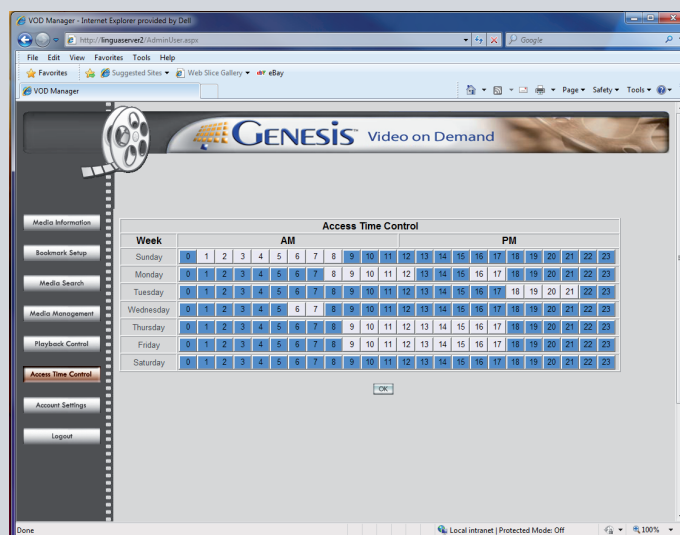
VOD Manager - Internet Explorer provided by Dell

http://linguaserver2/AdminUser.aspx

Google

File Edit View Favorites Tools Help

Favorites

Suggested Sites ▾

Web Slice Gallery ▾

eBay

VOD Manager

Page ▾ Safety ▾ Tools ▾

GENESIS™ Video on Demand

Media Information

Bookmark Setup

Media Search

Media Management

Playback Control

Access Time Control

Account Settings

Logout

Access Time Control

| Week | AM | | | | | | | | | | | | PM | | | | | | | | | | | |
|---|---|---|---|---|---|---|---|---|---|---|---|---|---|---|---|---|---|---|---|---|---|---|---|---|
| Sunday | 0 | 1 | 2 | 3 | 4 | 5 | 6 | 7 | 8 | 9 | 10 | 11 | 12 | 13 | 14 | 15 | 16 | 17 | 18 | 19 | 20 | 21 | 22 | 23 |
| Monday | 0 | 1 | 2 | 3 | 4 | 5 | 6 | 7 | 8 | 9 | 10 | 11 | 12 | 13 | 14 | 15 | 16 | 17 | 18 | 19 | 20 | 21 | 22 | 23 |
| Tuesday | 0 | 1 | 2 | 3 | 4 | 5 | 6 | 7 | 8 | 9 | 10 | 11 | 12 | 13 | 14 | 15 | 16 | 17 | 18 | 19 | 20 | 21 | 22 | 23 |
| Wednesday | 0 | 1 | 2 | 3 | 4 | 5 | 6 | 7 | 8 | 9 | 10 | 11 | 12 | 13 | 14 | 15 | 16 | 17 | 18 | 19 | 20 | 21 | 22 | 23 |
| Thursday | 0 | 1 | 2 | 3 | 4 | 5 | 6 | 7 | 8 | 9 | 10 | 11 | 12 | 13 | 14 | 15 | 16 | 17 | 18 | 19 | 20 | 21 | 22 | 23 |
| Friday | 0 | 1 | 2 | 3 | 4 | 5 | 6 | 7 | 8 | 9 | 10 | 11 | 12 | 13 | 14 | 15 | 16 | 17 | 18 | 19 | 20 | 21 | 22 | 23 |
| Saturday | 0 | 1 | 2 | 3 | 4 | 5 | 6 | 7 | 8 | 9 | 10 | 11 | 12 | 13 | 14 | 15 | 16 | 17 | 18 | 19 | 20 | 21 | 22 | 23 |

OK

Done

Local intranet | Protected Mode: Off

100%